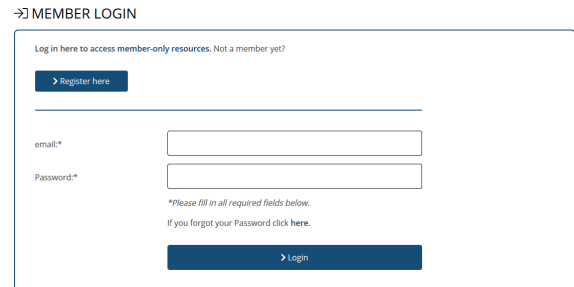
MEMBER LOGIN

Log in here to access member-only resources. Not a member yet?

Register here

email:*

Password:*

*Please fill in all required fields below.

If you forgot your Password click here.

Login